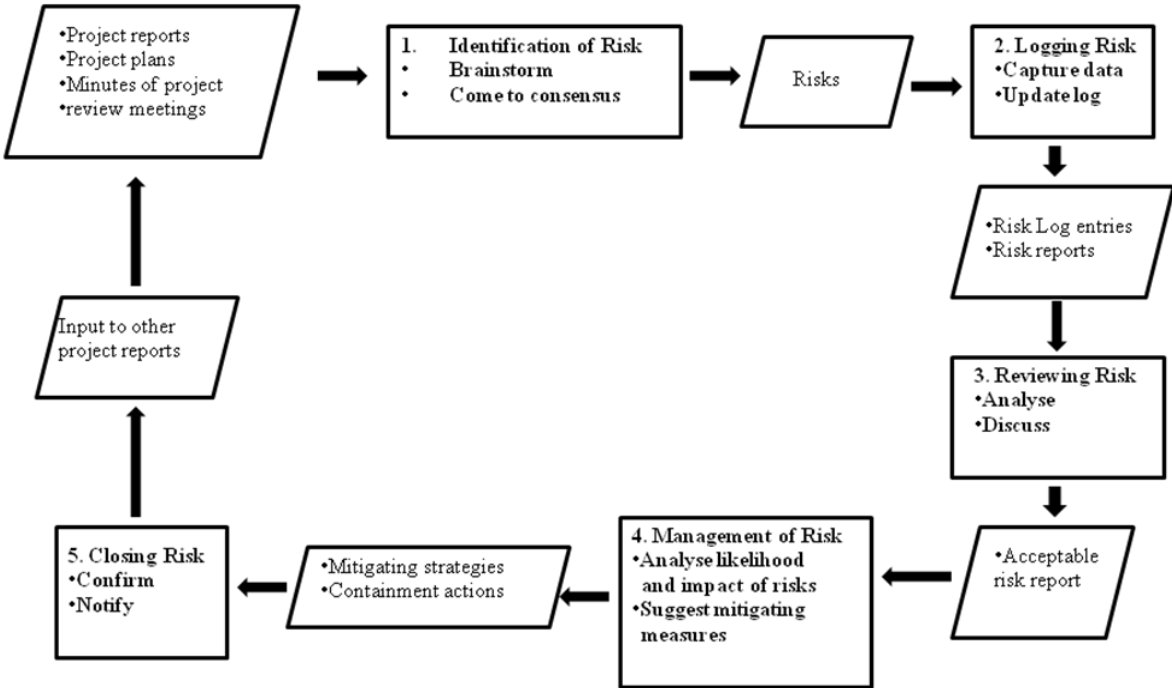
•Project reports
•Project plans
•Minutes of project
•review meetings

1. Identification of Risk
• Brainstorm
• Come to consensus

Risks

2. Logging Risk
•Capture data
•Update log

•Risk Log entries
•Risk reports

3. Reviewing Risk
•Analyse
•Discuss

•Acceptable risk report

4. Management of Risk
•Analyse likelihood and impact of risks
•Suggest mitigating measures

•Mitigating strategies
•Containment actions

5. Closing Risk
•Confirm
•Notify

Input to other project reports